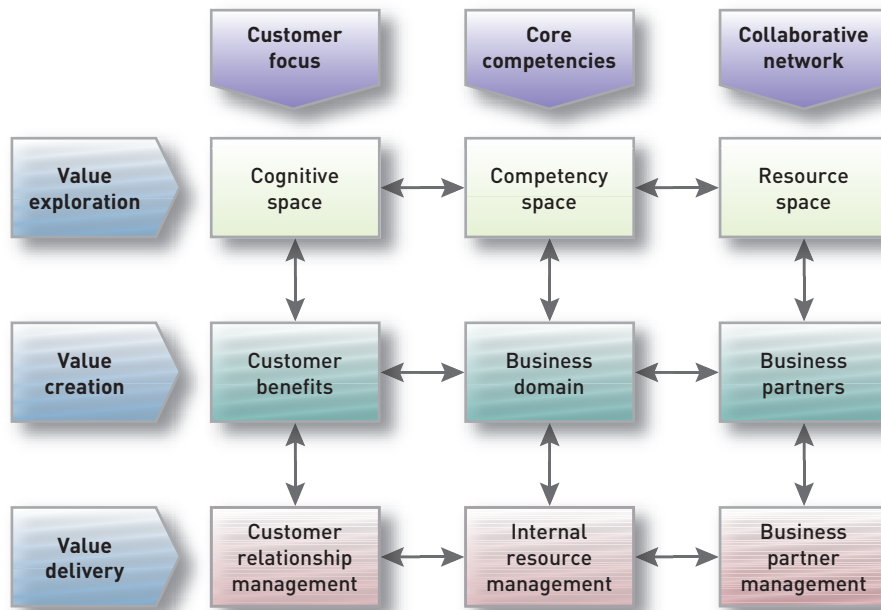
Customer focus

Core competencies

Collaborative network

Value exploration

Cognitive space

Competency space

Resource space

Value creation

Customer benefits

Business domain

Business partners

Value delivery

Customer relationship management

Internal resource management

Business partner management